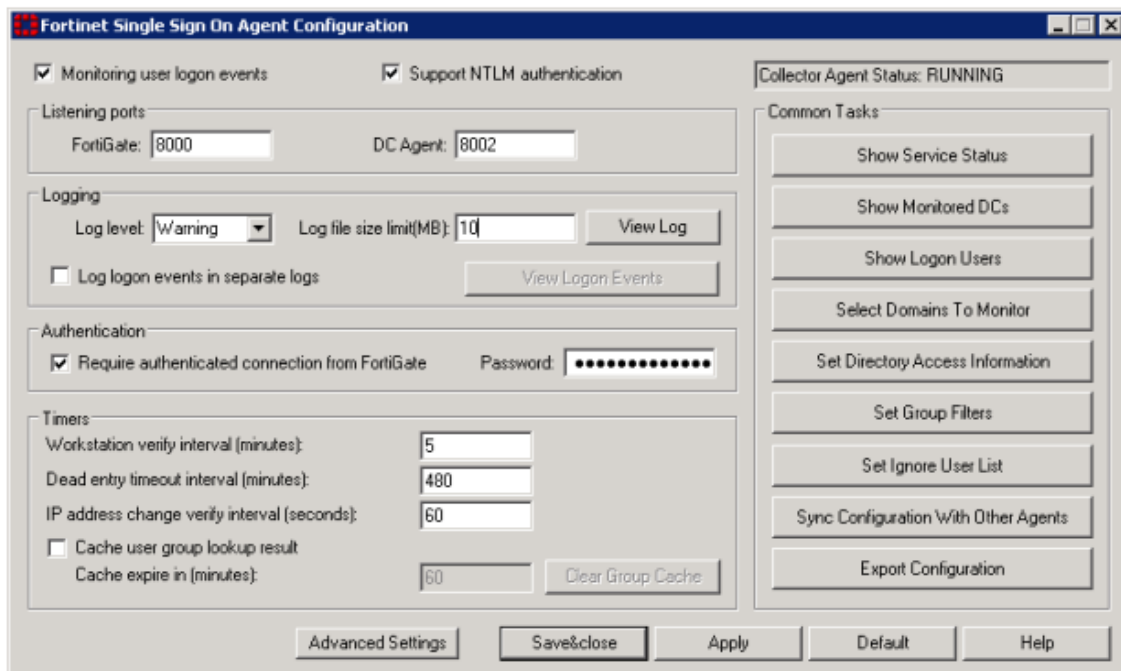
Fortinet Single Sign On Agent Configuration

Monitoring user logon events

Support NTLM authentication

Collector Agent Status: RUNNING

Listening ports

FortiGate: 8000

DC Agent: 8002

Logging

Log level: Warning

Log file size limit(MB): 10

View Log

Log logon events in separate logs

View Logon Events

Authentication

Require authenticated connection from FortiGate

Password: ••••••••••••••

Timers

Workstation verify interval (minutes): 5

Dead entry timeout interval (minutes): 480

IP address change verify interval (seconds): 60

Cache user group lookup result

Cache expire in (minutes): 60

Clear Group Cache

Common Tasks

Show Service Status

Show Monitored DCs

Show Logon Users

Select Domains To Monitor

Set Directory Access Information

Set Group Filters

Set Ignore User List

Sync Configuration With Other Agents

Export Configuration

Advanced Settings

Save&close

Apply

Default

Help